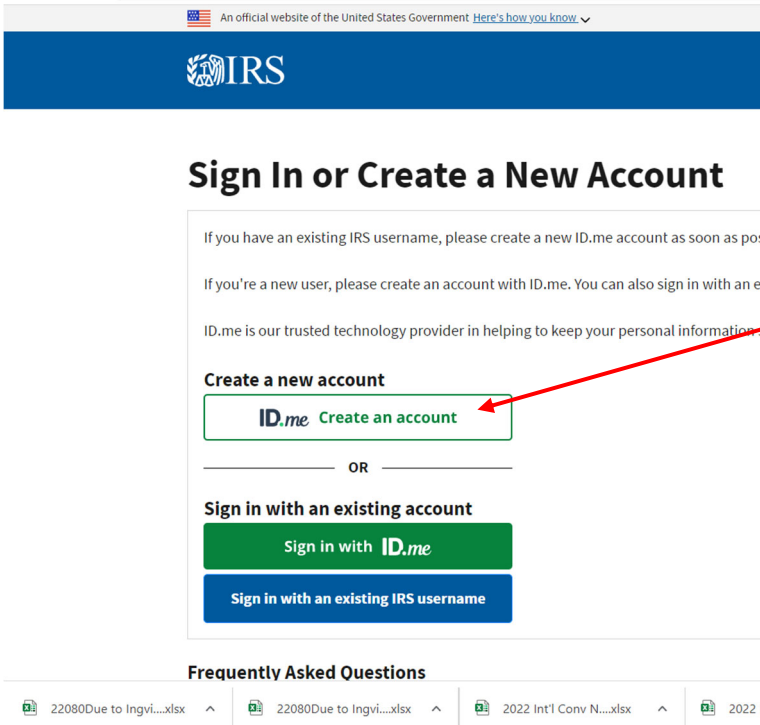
An official website of the United States Government Here's how you know

IRS

Sign In or Create a New Account

If you have an existing IRS username, please create a new ID.me account as soon as po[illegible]

If you're a new user, please create an account with ID.me. You can also sign in with an e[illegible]

ID.me is our trusted technology provider in helping to keep your personal information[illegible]

Create a new account

ID.me Create an account

OR

Sign in with an existing account

Sign in with ID.me

Sign in with an existing IRS username

Frequently Asked Questions

22080Due to Ingvi....xlsx

22080Due to Ingvi....xlsx

2022 Int'l Conv N....xlsx

2022